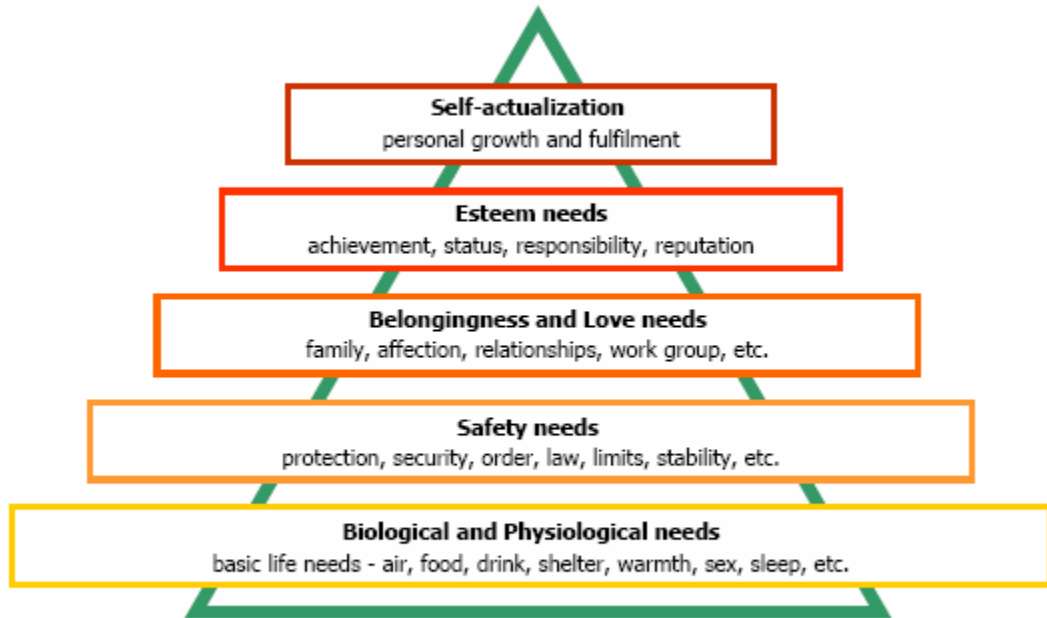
Self-actualization
personal growth and fulfilment

Esteem needs
achievement, status, responsibility, reputation

Belongingness and Love needs
family, affection, relationships, work group, etc.

Safety needs
protection, security, order, law, limits, stability, etc.

Biological and Physiological needs
basic life needs - air, food, drink, shelter, warmth, sex, sleep, etc.